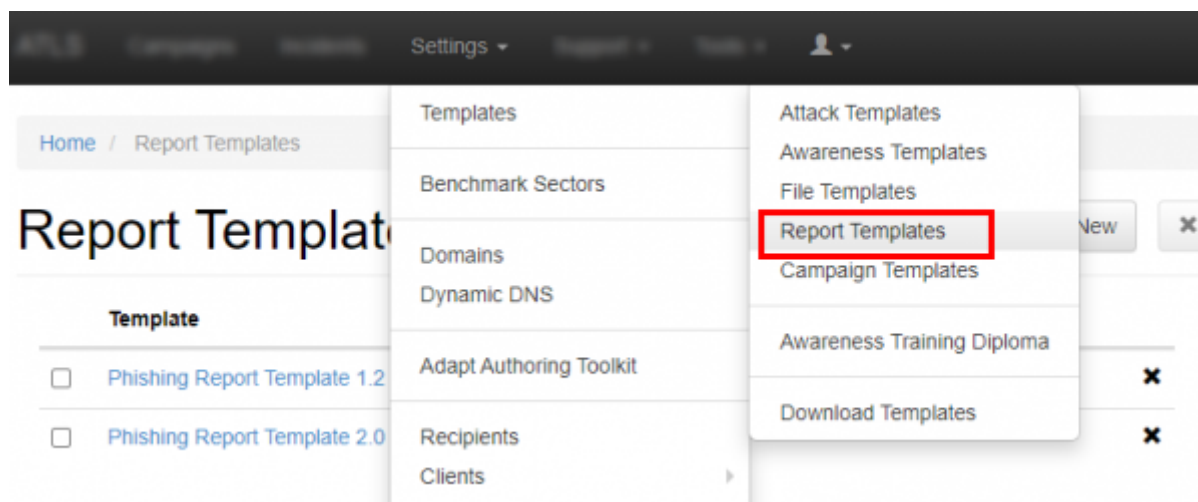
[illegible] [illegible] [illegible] Settings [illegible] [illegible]

Home / Report Templates

Report Templat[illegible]

Template

Phishing Report Template 1.2

Phishing Report Template 2.0

Templates

Benchmark Sectors

Domains
Dynamic DNS

Adapt Authoring Toolkit

Recipients
Clients

Attack Templates
Awareness Templates
File Templates
Report Templates
Campaign Templates

Awareness Training Diploma

Download Templates

New